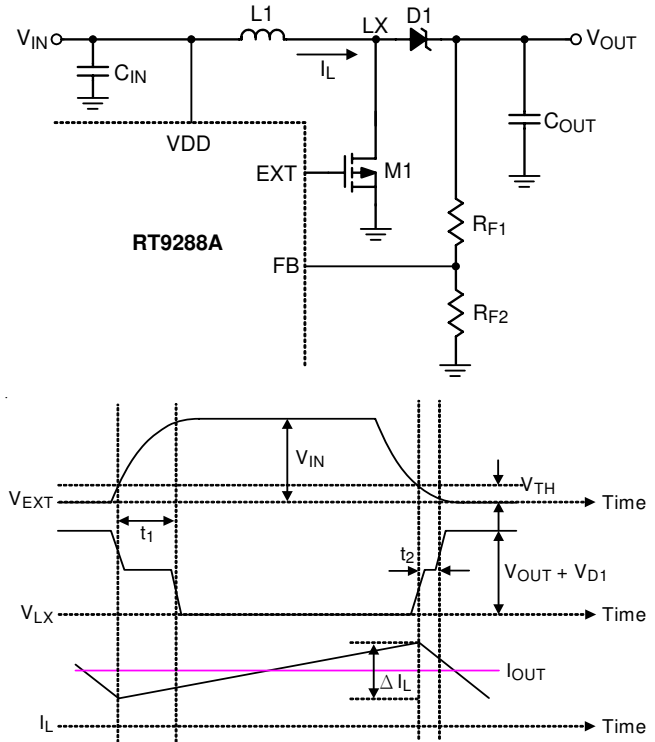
$V_{IN}$
L1
LX
D1
$V_{OUT}$
$C_{IN}$
$I_L$
$C_{OUT}$
VDD
EXT
M1
RT9288A
$R_{F1}$
FB
$R_{F2}$

$V_{IN}$
$V_{TH}$
$V_{EXT}$
Time
$t_1$
$t_2$
$V_{OUT} + V_{D1}$
$V_{LX}$
Time
$I_{OUT}$
$\Delta I_L$
$I_L$
Time